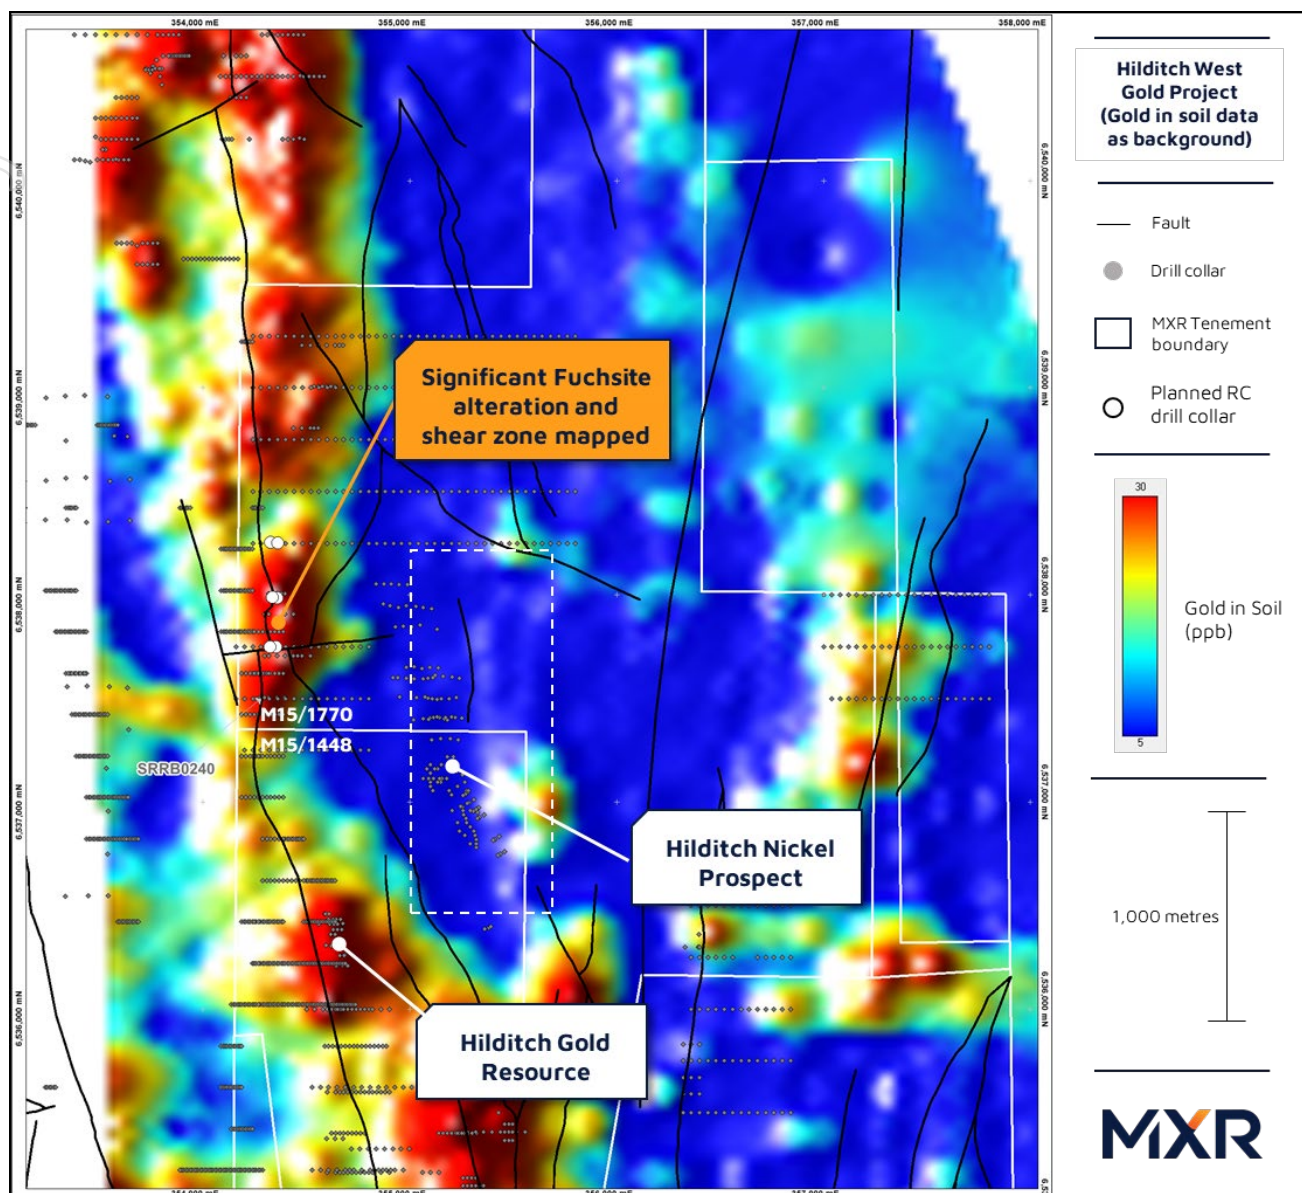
354,000 mE
355,000 mE
356,000 mE
357,000 mE
358,000 mE

6,540,000 mN
6,539,000 mN
6,538,000 mN
6,537,000 mN
6,536,000 mN

Significant Fuchsite alteration and shear zone mapped

M15/1770
M15/1448
SRRB0240

Hilditch Nickel Prospect

Hilditch Gold Resource

Hilditch West Gold Project (Gold in soil data as background)

Fault
Drill collar
MXR Tenement boundary
Planned RC drill collar

30
5
Gold in Soil (ppb)

1,000 metres

MXR